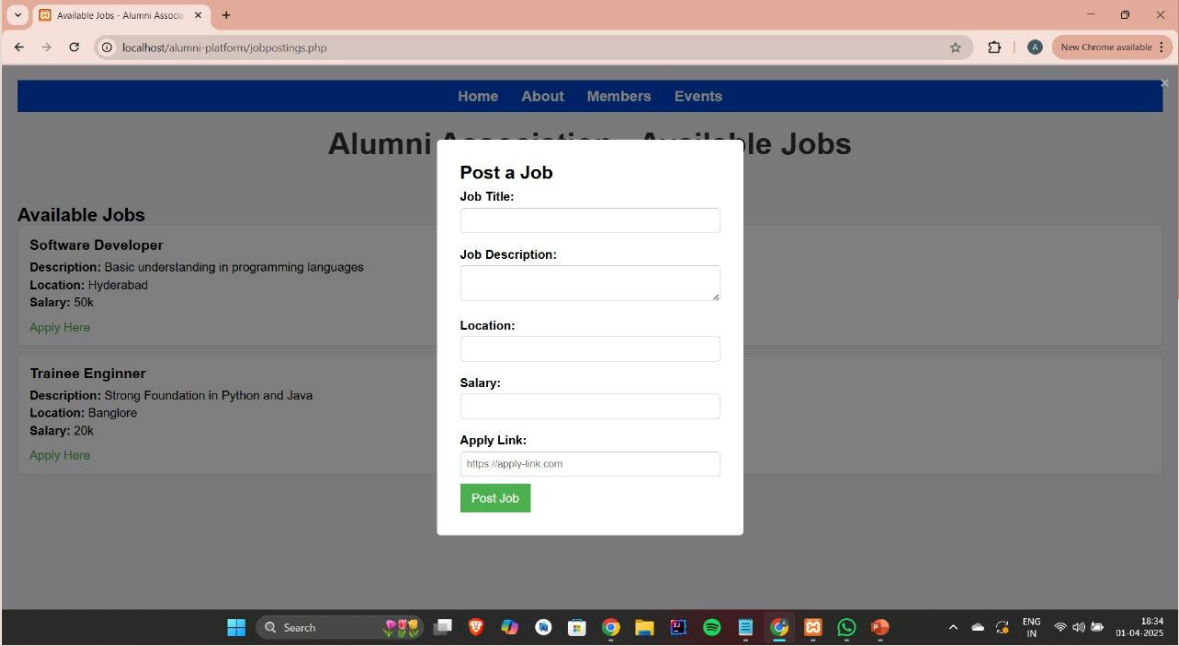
Available Jobs - Alumni Assoc ×
+

localhost/alumni-platform/jobpostings.php

New Chrome available

Home About Members Events

×

Alumni A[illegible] ble Jobs

Available Jobs

Software Developer

**Description:** Basic understanding in programming languages
**Location:** Hyderabad
**Salary:** 50k

Apply Here

Trainee Enginner

**Description:** Strong Foundation in Python and Java
**Location:** Banglore
**Salary:** 20k

Apply Here

Post a Job

Job Title:

Job Description:

Location:

Salary:

Apply Link:

https://apply-link.com

Post Job

Search

ENG IN

18:34
01-04-2025